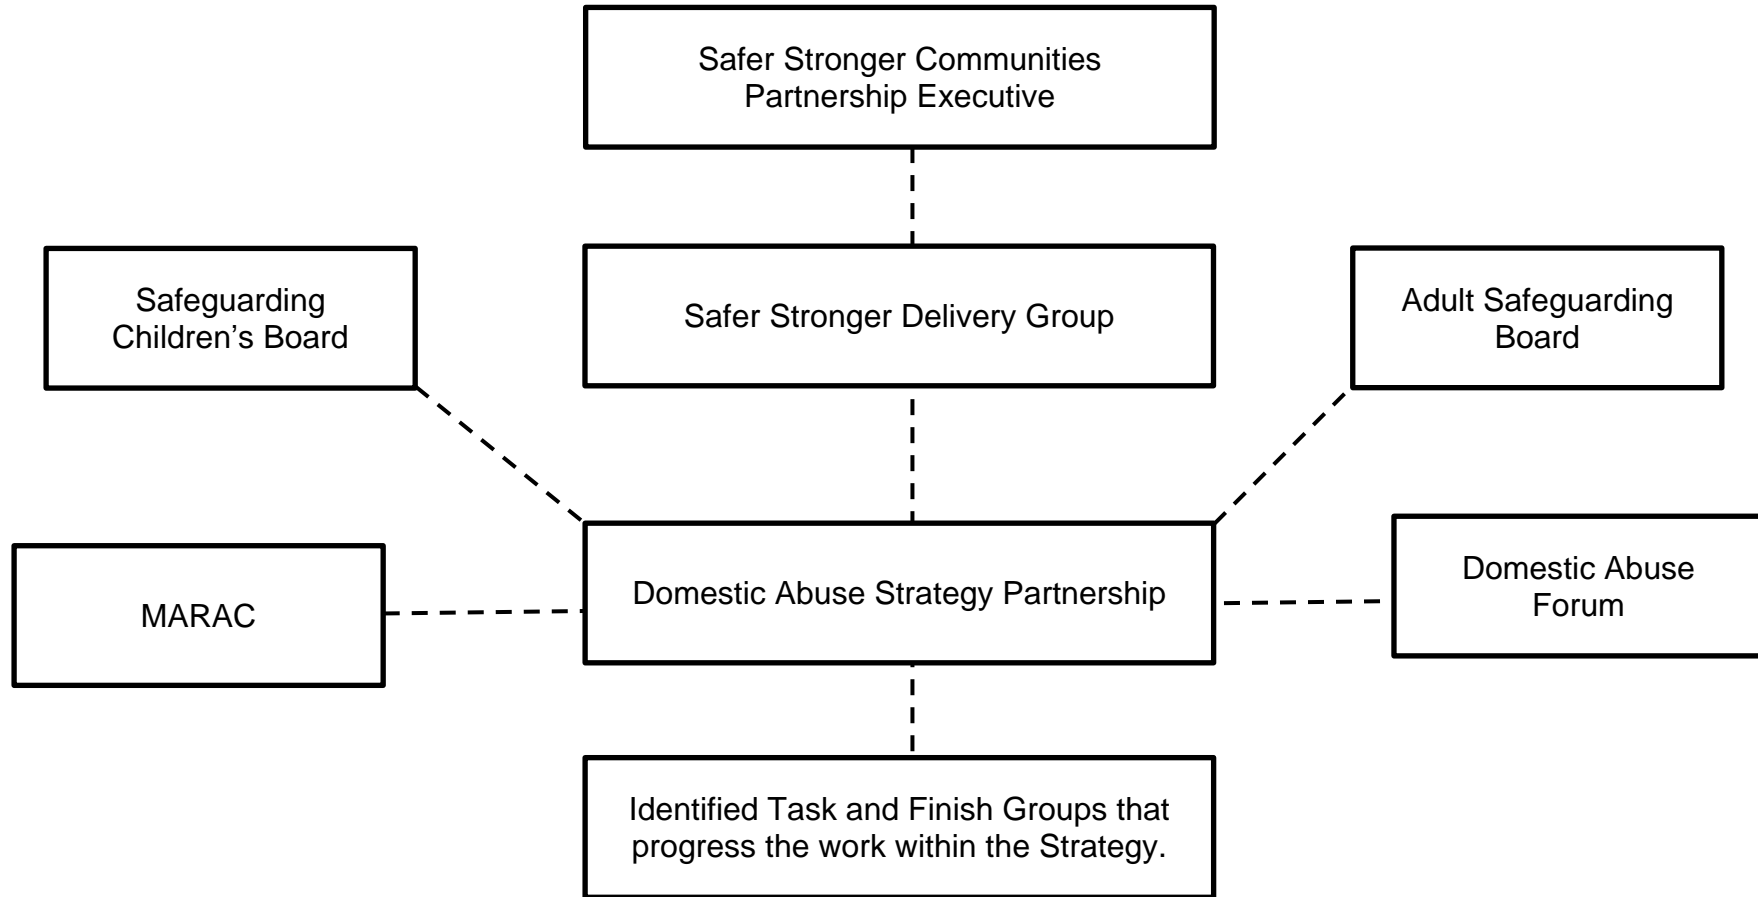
Safer Stronger Communities Partnership Executive

Safeguarding Children's Board

Safer Stronger Delivery Group

Adult Safeguarding Board

MARAC

Domestic Abuse Strategy Partnership

Domestic Abuse Forum

Identified Task and Finish Groups that progress the work within the Strategy.